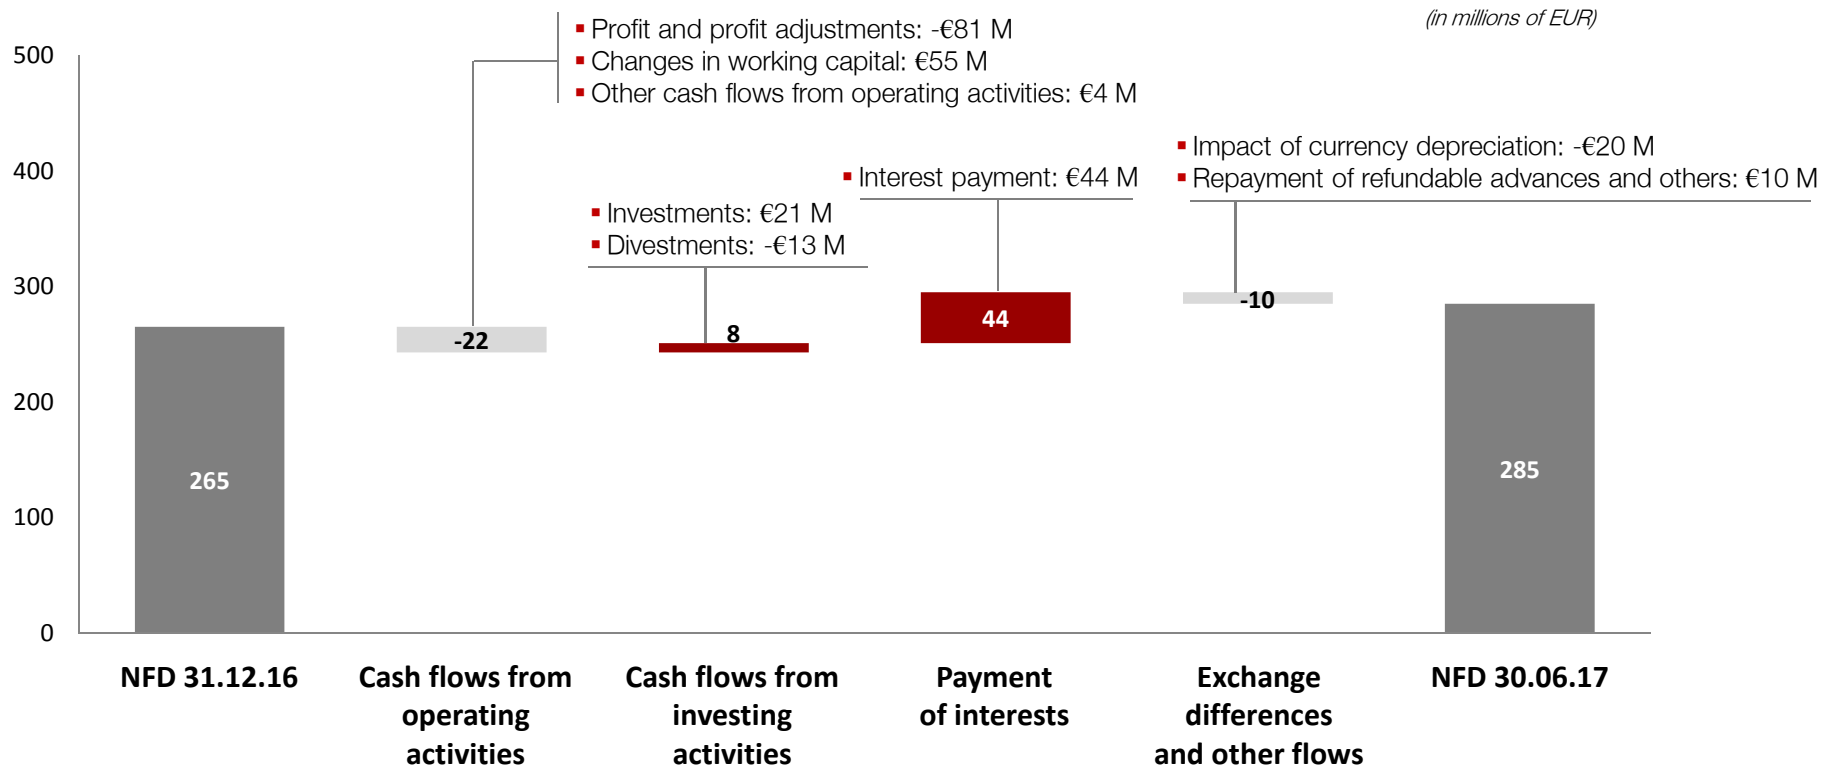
(in millions of EUR)

▪ Profit and profit adjustments: -€81 M
▪ Changes in working capital: €55 M
▪ Other cash flows from operating activities: €4 M

▪ Impact of currency depreciation: -€20 M
▪ Repayment of refundable advances and others: €10 M

▪ Interest payment: €44 M

▪ Investments: €21 M
▪ Divestments: -€13 M

500
400
300
200
100
0

265
-22
8
44
-10
285

NFD 31.12.16
Cash flows from operating activities
Cash flows from investing activities
Payment of interests
Exchange differences and other flows
NFD 30.06.17